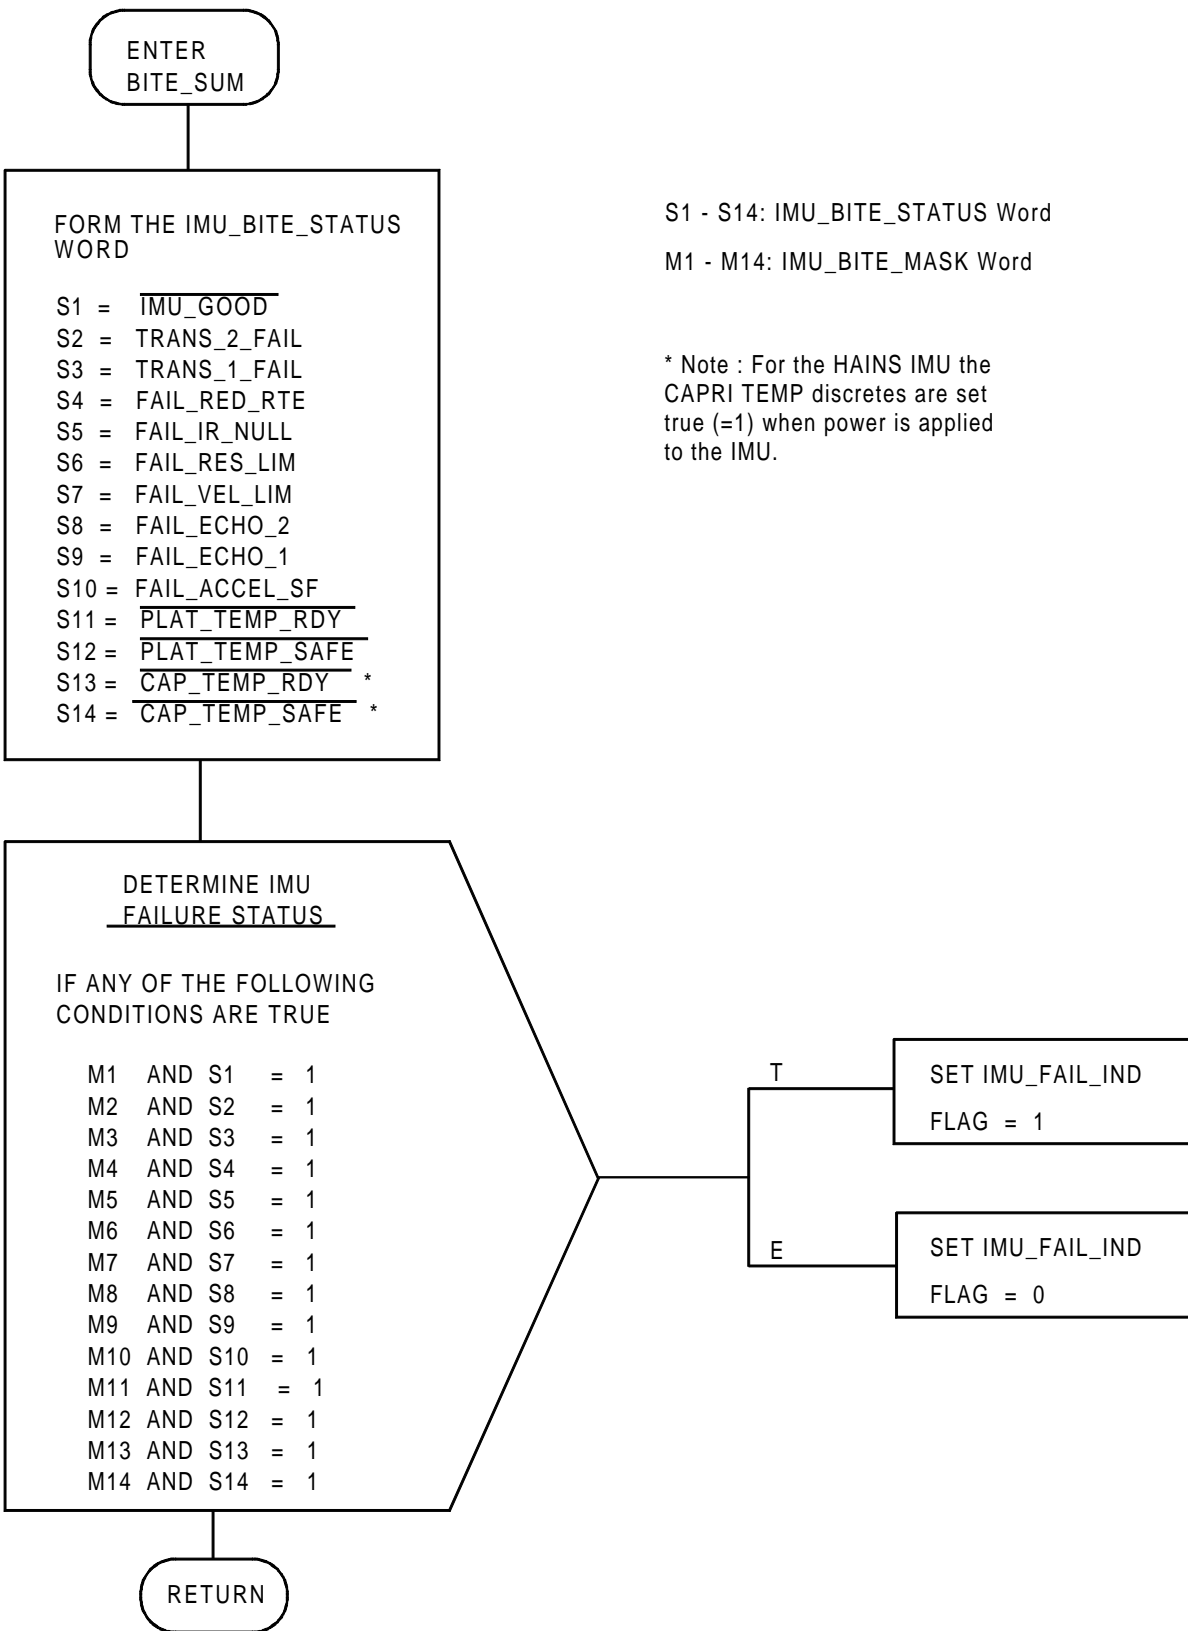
ENTER
BITE_SUM

FORM THE IMU_BITE_STATUS WORD

S1 = $\overline{\text{IMU\_GOOD}}$
S2 = TRANS_2_FAIL
S3 = TRANS_1_FAIL
S4 = FAIL_RED_RTE
S5 = FAIL_IR_NULL
S6 = FAIL_RES_LIM
S7 = FAIL_VEL_LIM
S8 = FAIL_ECHO_2
S9 = FAIL_ECHO_1
S10 = FAIL_ACCEL_SF
S11 = $\overline{\text{PLAT\_TEMP\_RDY}}$
S12 = $\overline{\text{PLAT\_TEMP\_SAFE}}$
S13 = $\overline{\text{CAP\_TEMP\_RDY}}$ *
S14 = $\overline{\text{CAP\_TEMP\_SAFE}}$ *

S1 - S14: IMU_BITE_STATUS Word

M1 - M14: IMU_BITE_MASK Word

* Note : For the HAINS IMU the CAPRI TEMP discretes are set true (=1) when power is applied to the IMU.

DETERMINE IMU
FAILURE STATUS

IF ANY OF THE FOLLOWING CONDITIONS ARE TRUE

M1 AND S1 = 1
M2 AND S2 = 1
M3 AND S3 = 1
M4 AND S4 = 1
M5 AND S5 = 1
M6 AND S6 = 1
M7 AND S7 = 1
M8 AND S8 = 1
M9 AND S9 = 1
M10 AND S10 = 1
M11 AND S11 = 1
M12 AND S12 = 1
M13 AND S13 = 1
M14 AND S14 = 1

T

SET IMU_FAIL_IND

FLAG = 1

E

SET IMU_FAIL_IND

FLAG = 0

RETURN